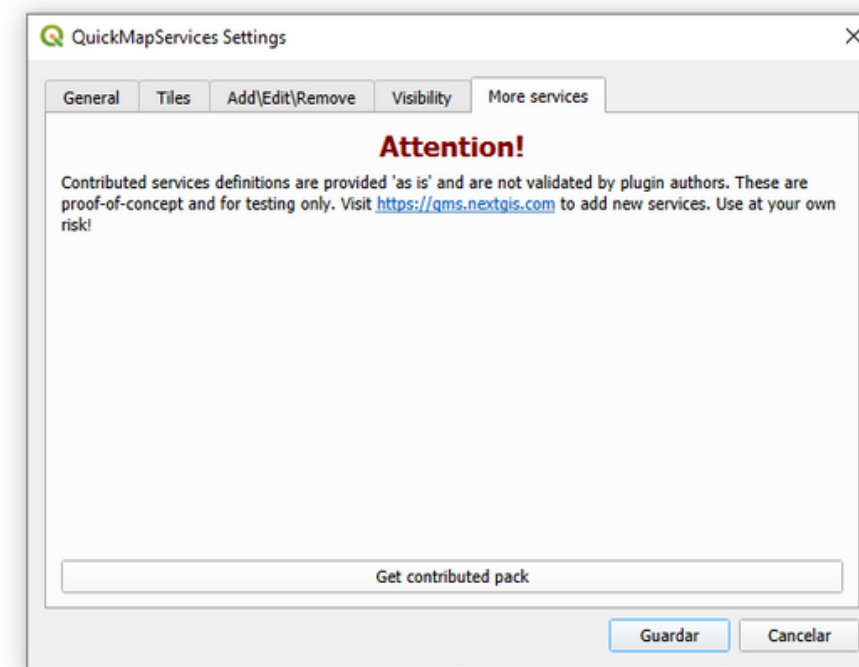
QuickMapServices Settings

General | Tiles | Add\Edit\Remove | Visibility | More services

Attention!

Contributed services definitions are provided 'as is' and are not validated by plugin authors. These are proof-of-concept and for testing only. Visit https://qms.nextgis.com to add new services. Use at your own risk!

Get contributed pack

Guardar | Cancelar